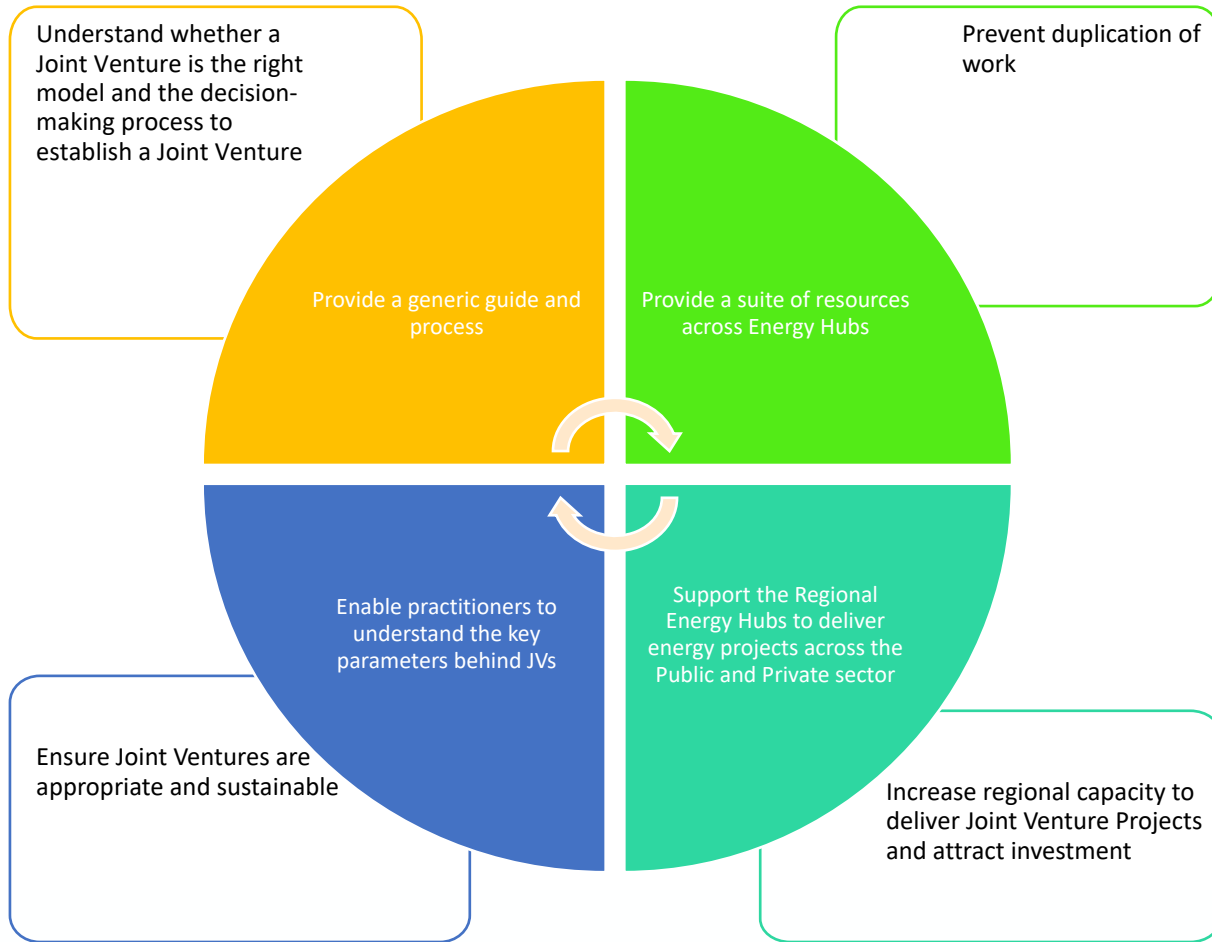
Understand whether a Joint Venture is the right model and the decision-making process to establish a Joint Venture

Prevent duplication of work

Provide a generic guide and process

Provide a suite of resources across Energy Hubs

Enable practitioners to understand the key parameters behind JVs

Support the Regional Energy Hubs to deliver energy projects across the Public and Private sector

Ensure Joint Ventures are appropriate and sustainable

Increase regional capacity to deliver Joint Venture Projects and attract investment